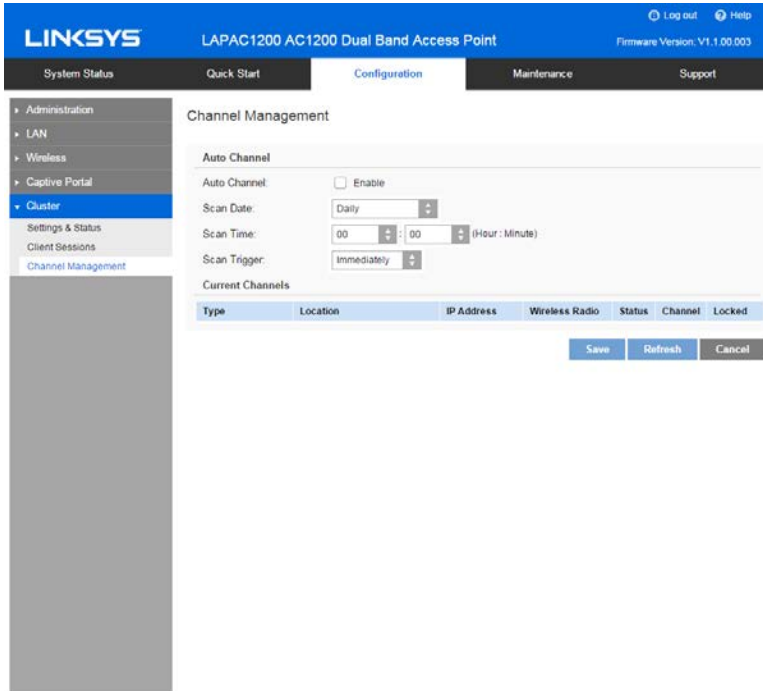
Log out Help

LINKSYS LAPAC1200 AC1200 Dual Band Access Point Firmware Version: V1.1.00.003

System Status Quick Start Configuration Maintenance Support

Administration
LAN
Wireless
Captive Portal
Cluster
Settings & Status
Client Sessions
Channel Management

Channel Management

Auto Channel

Auto Channel: Enable

Scan Date: Daily

Scan Time: 00 : 00 (Hour : Minute)

Scan Trigger: Immediately

Current Channels

| Type | Location | IP Address | Wireless Radio | Status | Channel | Locked |
|---|---|---|---|---|---|---|

Save Refresh Cancel